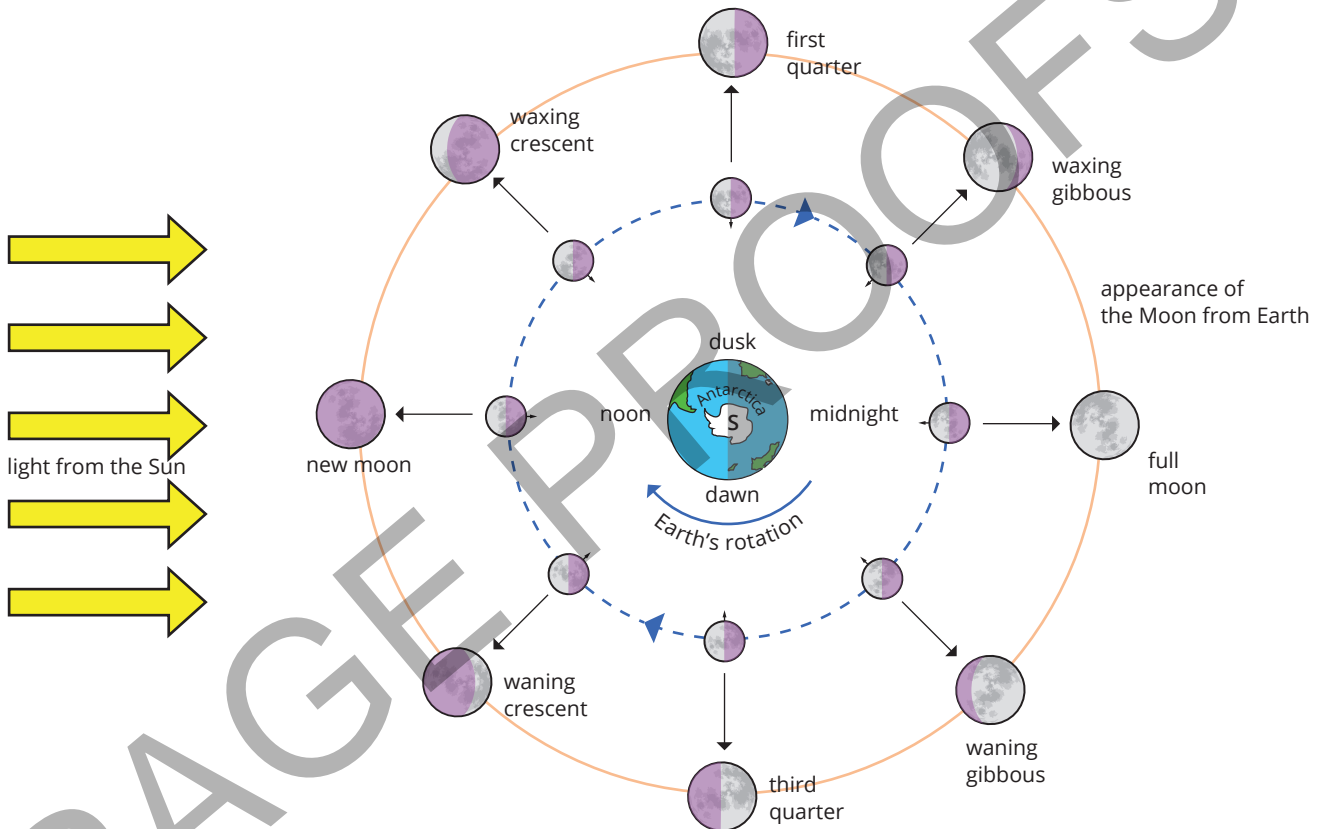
first quarter

waxing crescent

waxing gibbous

appearance of the Moon from Earth

dusk

Antarctica

S

noon

midnight

light from the Sun

new moon

full moon

dawn

Earth's rotation

waning crescent

waning gibbous

third quarter

PAGE PROOFS